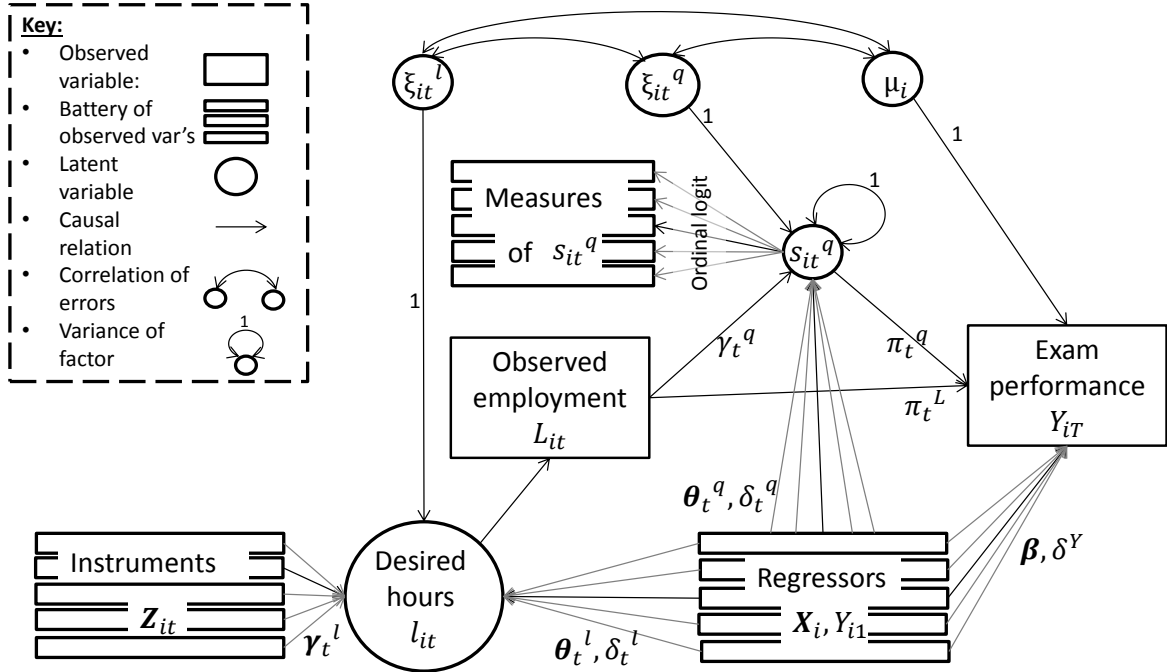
Key:
• Observed variable:
• Battery of observed var's
• Latent variable
• Causal relation
• Correlation of errors
• Variance of factor
1

$\xi_{it}{}^{l}$

$\xi_{it}{}^{q}$

$\mu_i$

1

1

1

Measures of $s_{it}{}^{q}$

Ordinal logit

$s_{it}{}^{q}$

1

$\gamma_t{}^q$

$\pi_t{}^q$

Observed employment $L_{it}$

$\pi_t{}^L$

Exam performance $Y_{iT}$

$\boldsymbol{\theta}_t{}^q, \delta_t{}^q$

$\boldsymbol{\beta}, \delta^Y$

Instruments

$\boldsymbol{Z}_{it}$

$\boldsymbol{\gamma}_t{}^l$

Desired hours $l_{it}$

Regressors

$\boldsymbol{X}_i, Y_{i1}$

$\boldsymbol{\theta}_t{}^l, \delta_t{}^l$